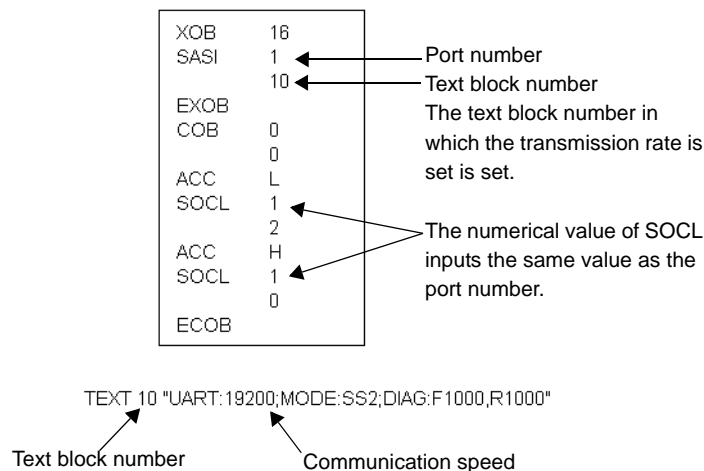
XOB 16
SASI 1
10
EXOB
COB 0
0
ACC L
SOCL 1
2
ACC H
SOCL 1
0
ECOB

Port number
Text block number
The text block number in which the transmission rate is set is set.

The numerical value of SOCL inputs the same value as the port number.

TEXT 10 "UART:19200;MODE:SS2;DIAG:F1000,R1000"

Text block number
Communication speed